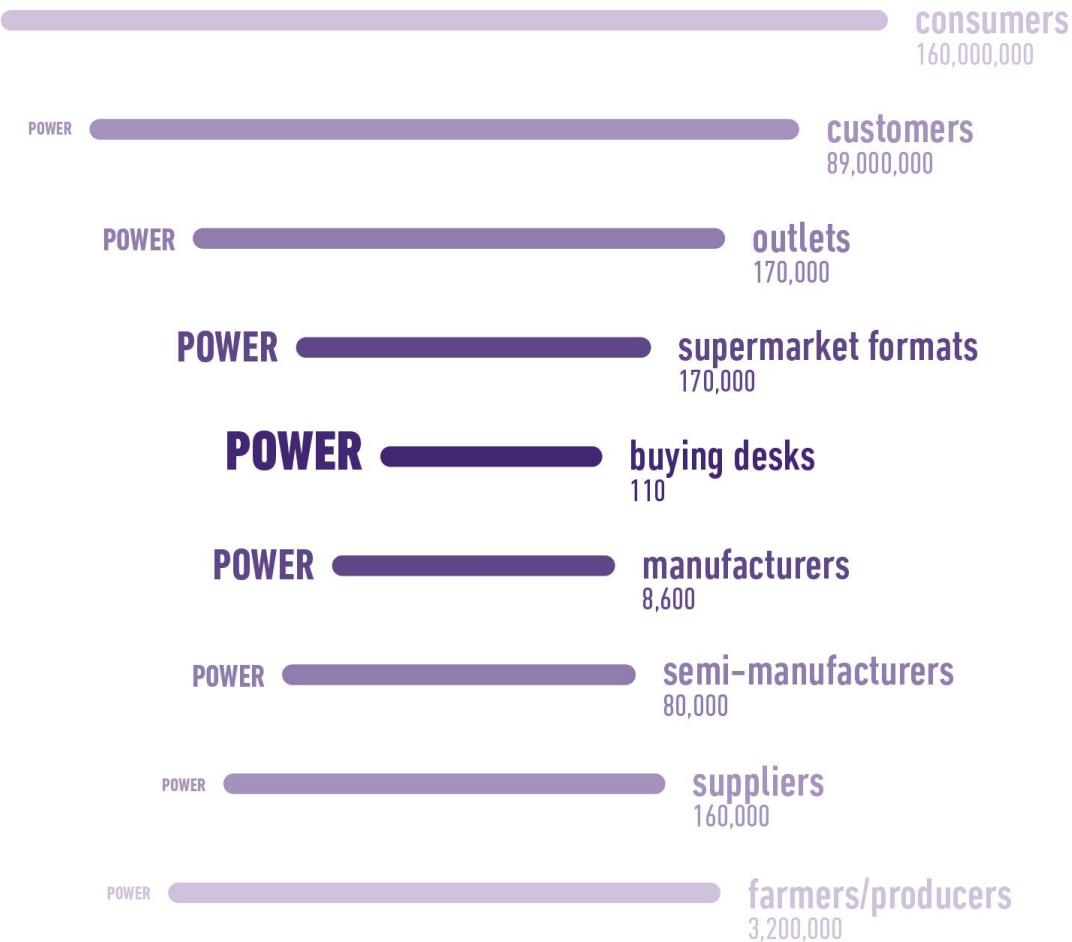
consumers
160,000,000

POWER
customers
89,000,000

POWER
outlets
170,000

POWER
supermarket formats
170,000

POWER
buying desks
110

POWER
manufacturers
8,600

POWER
semi-manufacturers
80,000

POWER
suppliers
160,000

POWER
farmers/producers
3,200,000